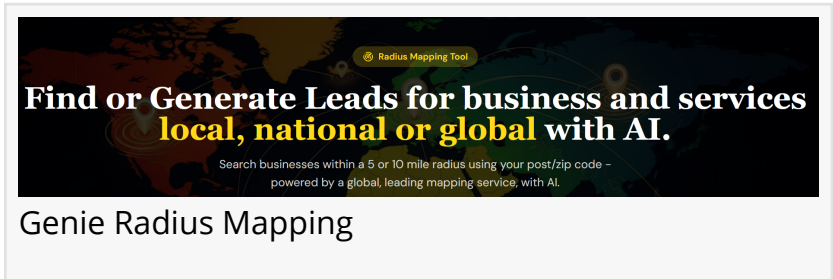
Radius Mapping Tool

Find or Generate Leads for business and services local, national or global with AI.

Search businesses within a 5 or 10 mile radius using your post/zip code - powered by a global, leading mapping service, with AI.

Genie Radius Mapping